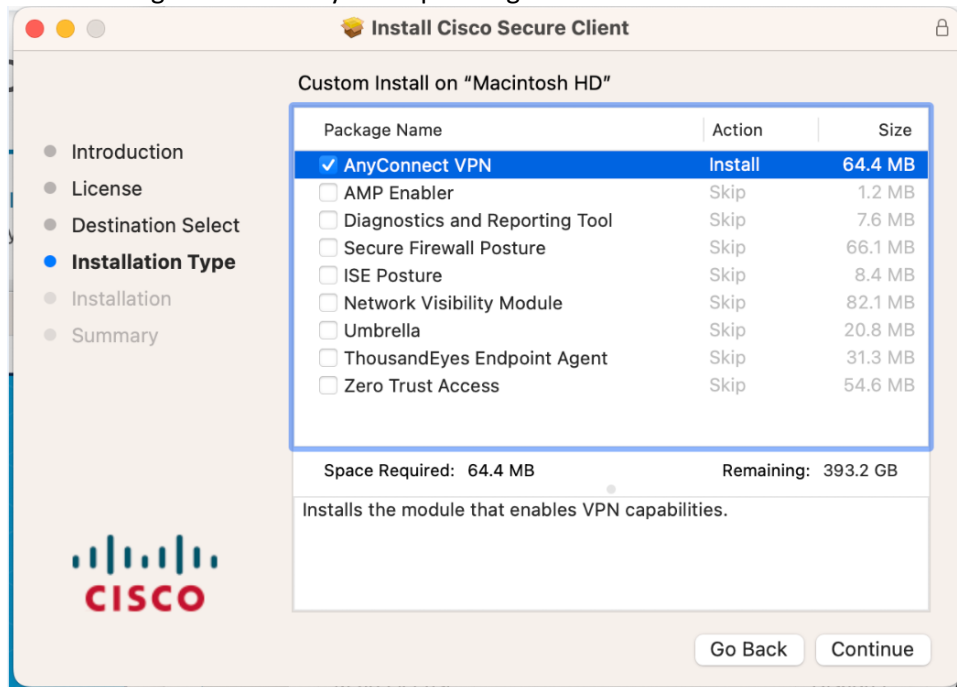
Install Cisco Secure Client

Custom Install on "Macintosh HD"

Introduction
License
Destination Select
Installation Type
Installation
Summary

| Package Name | Action | Size |
|---|---|---|
| ✓ AnyConnect VPN | Install | 64.4 MB |
| AMP Enabler | Skip | 1.2 MB |
| Diagnostics and Reporting Tool | Skip | 7.6 MB |
| Secure Firewall Posture | Skip | 66.1 MB |
| ISE Posture | Skip | 8.4 MB |
| Network Visibility Module | Skip | 82.1 MB |
| Umbrella | Skip | 20.8 MB |
| ThousandEyes Endpoint Agent | Skip | 31.3 MB |
| Zero Trust Access | Skip | 54.6 MB |

Space Required: 64.4 MB
Remaining: 393.2 GB

Installs the module that enables VPN capabilities.

CISCO

Go Back
Continue